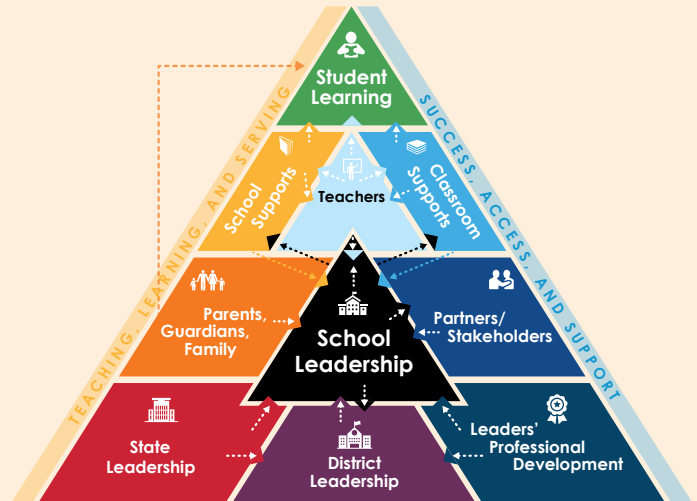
TEACHING, LEARNING, AND SERVING

SUCCESS, ACCESS, AND SUPPORT

Student Learning

School Supports

Teachers

Classroom Supports

Parents, Guardians, Family

School Leadership

Partners/ Stakeholders

State Leadership

District Leadership

Leaders' Professional Development